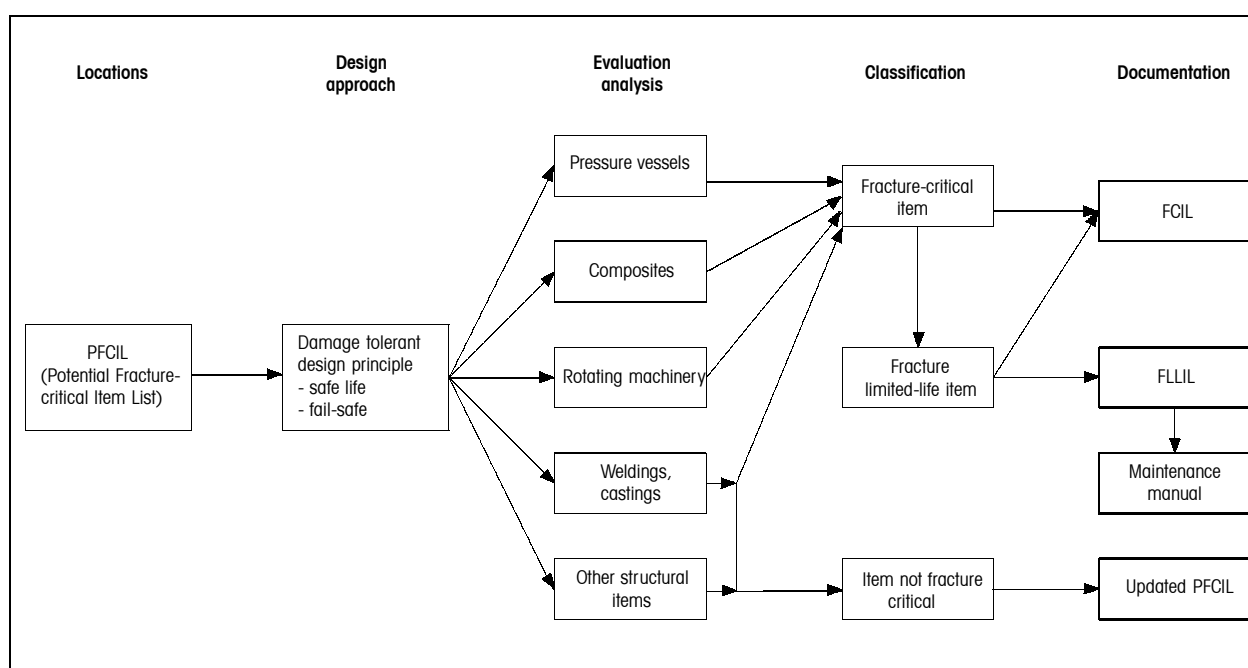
Locations

Design approach

Evaluation analysis

Classification

Documentation

PFCIL (Potential Fracture-critical Item List)

Damage tolerant design principle
- safe life
- fail-safe

Pressure vessels

Composites

Rotating machinery

Weldings, castings

Other structural items

Fracture-critical item

Fracture limited-life item

Item not fracture critical

FCIL

FLLIL

Maintenance manual

Updated PFCIL